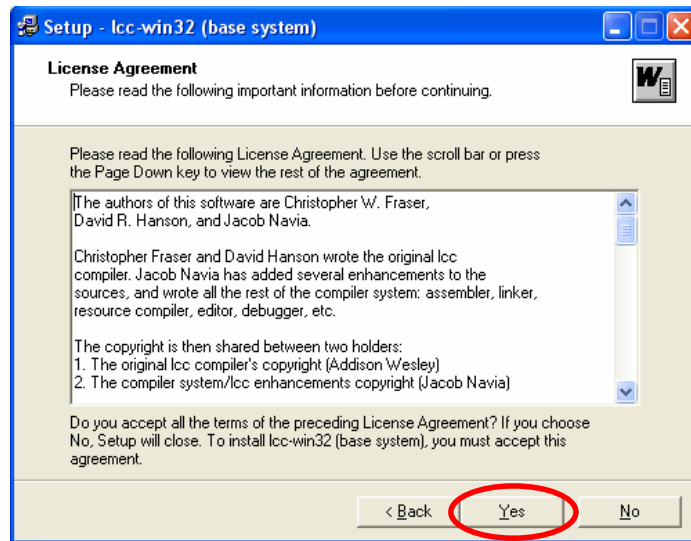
Setup - lcc-win32 (base system)

License Agreement
Please read the following important information before continuing.

Please read the following License Agreement. Use the scroll bar or press the Page Down key to view the rest of the agreement.

The authors of this software are Christopher W. Fraser, David R. Hanson, and Jacob Navia.

Christopher Fraser and David Hanson wrote the original lcc compiler. Jacob Navia has added several enhancements to the sources, and wrote all the rest of the compiler system: assembler, linker, resource compiler, editor, debugger, etc.

The copyright is then shared between two holders:
1. The original lcc compiler's copyright (Addison Wesley)
2. The compiler system/lcc enhancements copyright (Jacob Navia)

Do you accept all the terms of the preceding License Agreement? If you choose No, Setup will close. To install lcc-win32 (base system), you must accept this agreement.

< Back Yes No